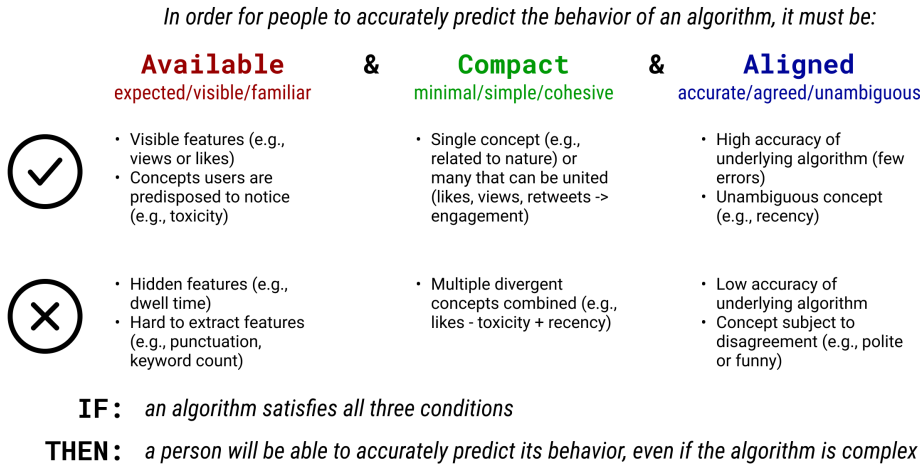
In order for people to accurately predict the behavior of an algorithm, it must be:

**Available** & **Compact** & **Aligned**

expected/visible/familiar

minimal/simple/cohesive

accurate/agreed/unambiguous

- Visible features (e.g., views or likes)
- Concepts users are predisposed to notice (e.g., toxicity)

- Single concept (e.g., related to nature) or many that can be united (likes, views, retweets -> engagement)

- High accuracy of underlying algorithm (few errors)
- Unambiguous concept (e.g., recency)

- Hidden features (e.g., dwell time)
- Hard to extract features (e.g., punctuation, keyword count)

- Multiple divergent concepts combined (e.g., likes - toxicity + recency)

- Low accuracy of underlying algorithm
- Concept subject to disagreement (e.g., polite or funny)

IF: an algorithm satisfies all three conditions

THEN: a person will be able to accurately predict its behavior, even if the algorithm is complex